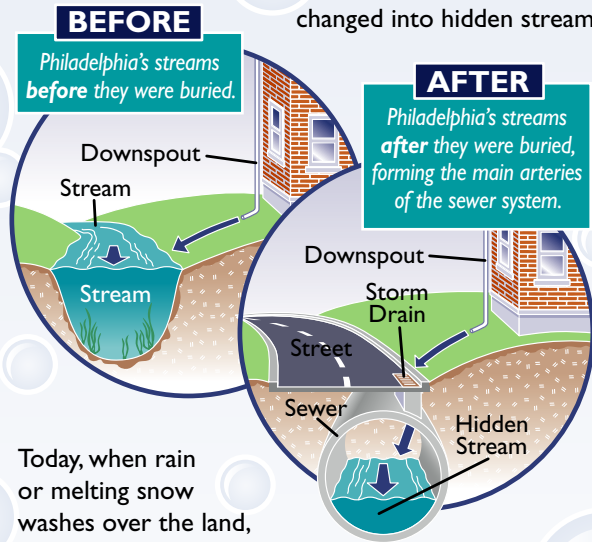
changed into hidden stream

BEFORE

Philadelphia's streams before they were buried.

Downspout

Stream

Stream

AFTER

Philadelphia's streams after they were buried, forming the main arteries of the sewer system.

Downspout

Storm Drain

Street

Sewer

Hidden Stream

Today, when rain or melting snow washes over the land,